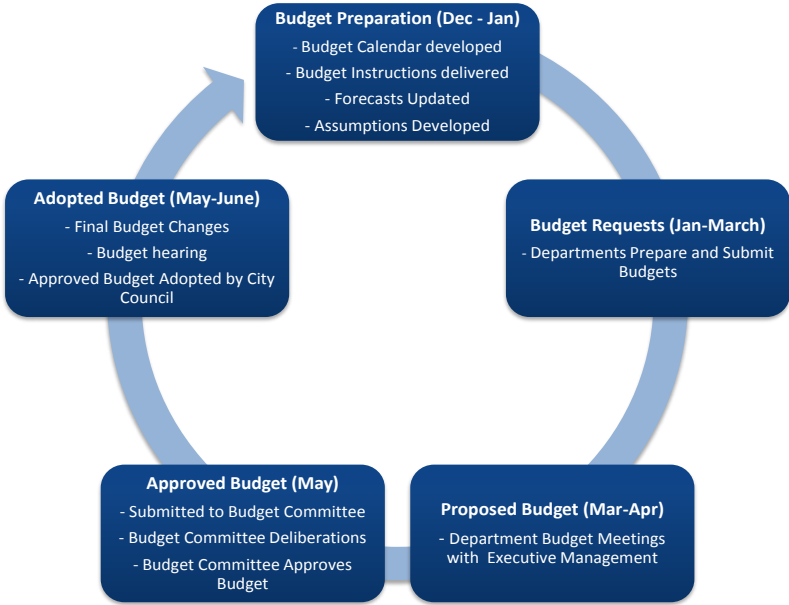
**Budget Preparation (Dec - Jan)**
- Budget Calendar developed
- Budget Instructions delivered
- Forecasts Updated
- Assumptions Developed

**Budget Requests (Jan-March)**
- Departments Prepare and Submit Budgets

**Proposed Budget (Mar-Apr)**
- Department Budget Meetings with Executive Management

**Approved Budget (May)**
- Submitted to Budget Committee
- Budget Committee Deliberations
- Budget Committee Approves Budget

**Adopted Budget (May-June)**
- Final Budget Changes
- Budget hearing
- Approved Budget Adopted by City Council